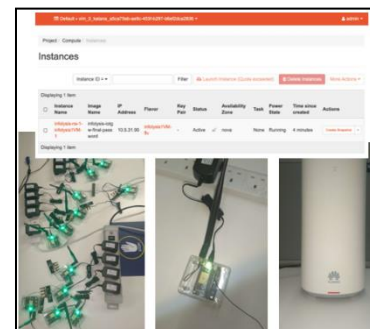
Default • vim_0_tielens_ebce7fab-ae8c-4051-b297-b6e65dca2838 ▾ admin ▾

Project / Compute / Instances

Instances

Instance ID = ▾ Filter Launch Instance (Quota exceeded) Delete Instances More Actions ▾

Displaying 1 item

| | Instance Name | Image Name | IP Address | Flavor | Key Pair | Status | Availability Zone | Task | Power State | Time since created | Actions |
|---|---|---|---|---|---|---|---|---|---|---|---|
| ☐ | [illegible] | infotypa-vsg e-final-pass word | 10.0.31.90 | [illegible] | - | Active | nova | None | Running | 4 minutes | Create Snapshot ▾ |

Displaying 1 item